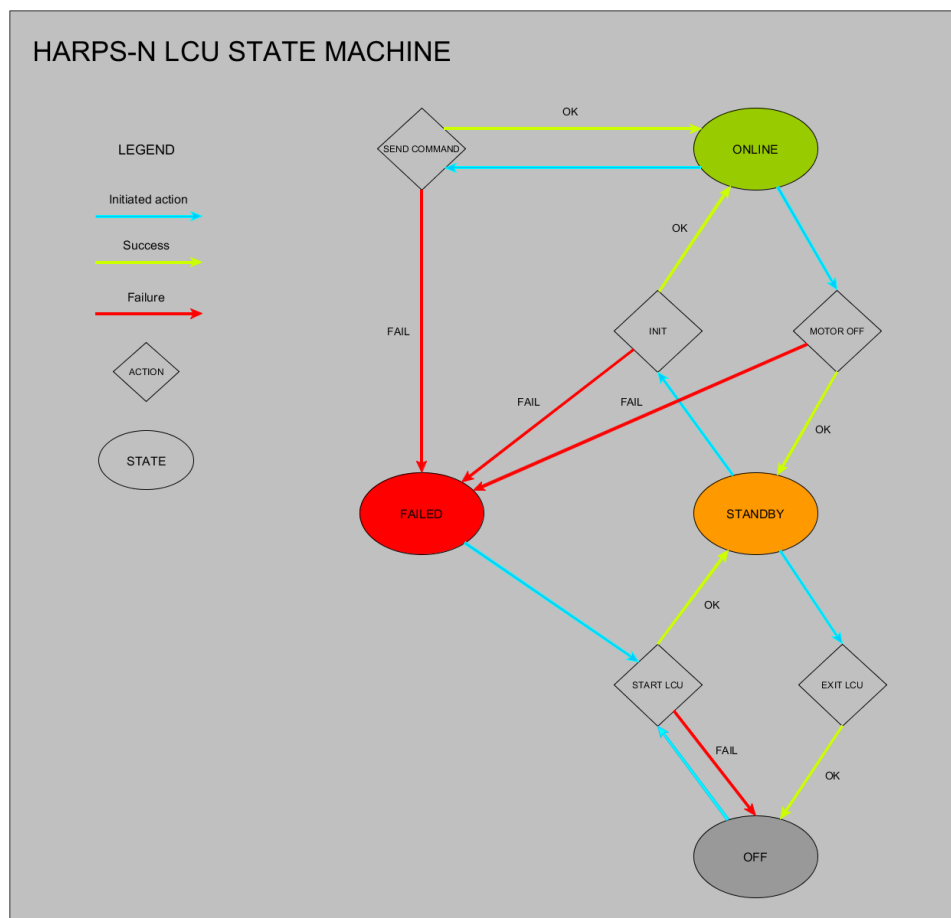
HARPS-N LCU STATE MACHINE

LEGEND

Initiated action

Success

Failure

ACTION

STATE

SEND COMMAND

OK

ONLINE

OK

FAIL

INIT

MOTOR OFF

FAIL

FAIL

OK

FAILED

STANDBY

OK

START LCU

EXIT LCU

FAIL

OK

OFF